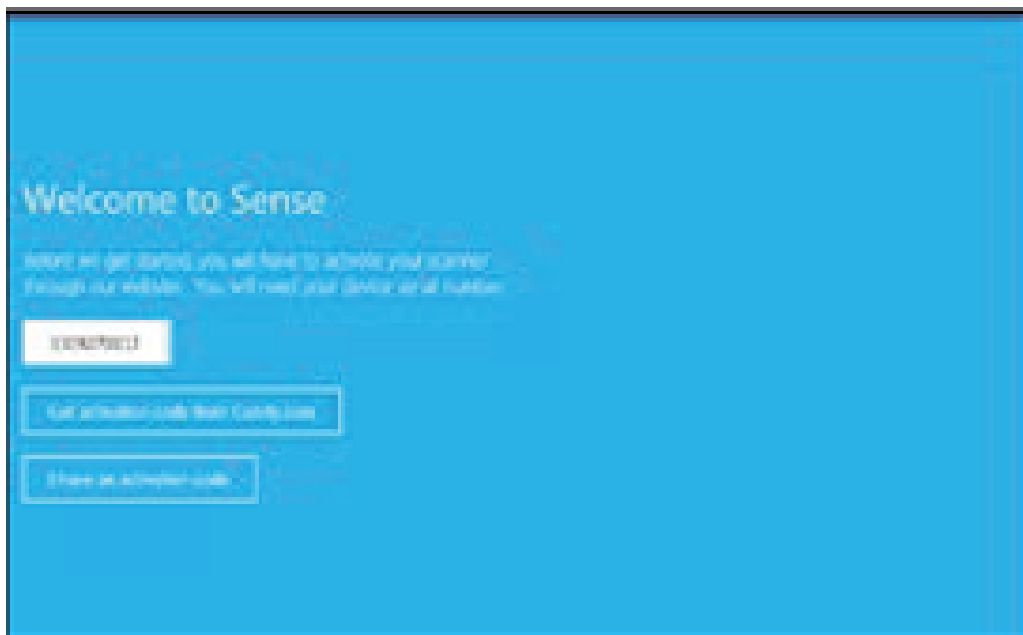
Welcome to Sense

Before we get started you will have to activate your scanner through our website. You will need your device serial number.

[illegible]

Get activation code from Cubify.com

I have an activation code